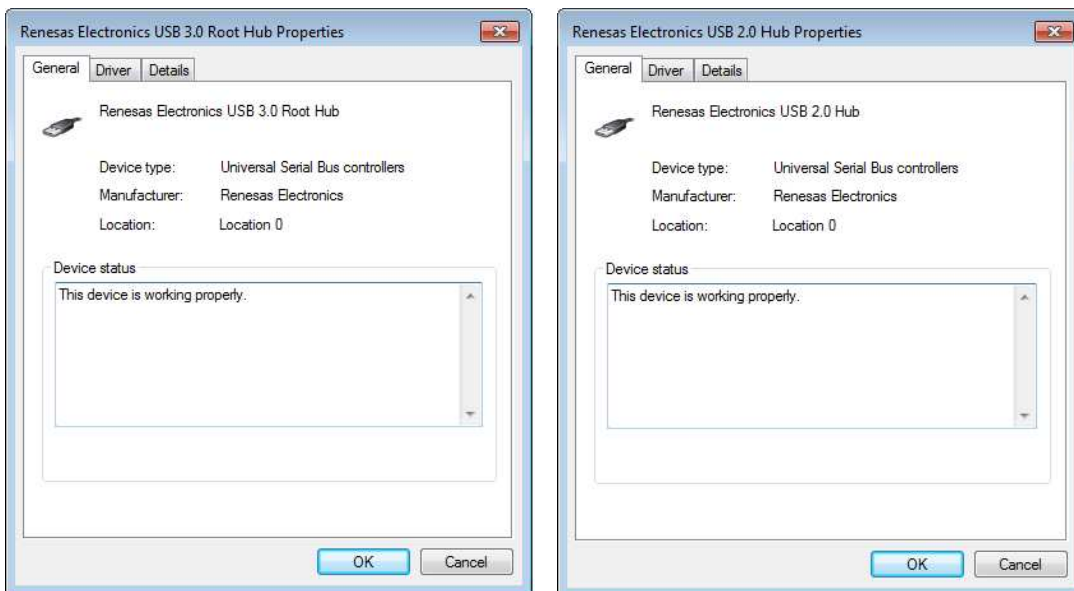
Renesas Electronics USB 3.0 Root Hub Properties

General | Driver | Details

Renesas Electronics USB 3.0 Root Hub

Device type: Universal Serial Bus controllers

Manufacturer: Renesas Electronics

Location: Location 0

Device status

This device is working properly.

OK | Cancel

Renesas Electronics USB 2.0 Hub Properties

General | Driver | Details

Renesas Electronics USB 2.0 Hub

Device type: Universal Serial Bus controllers

Manufacturer: Renesas Electronics

Location: Location 0

Device status

This device is working properly.

OK | Cancel